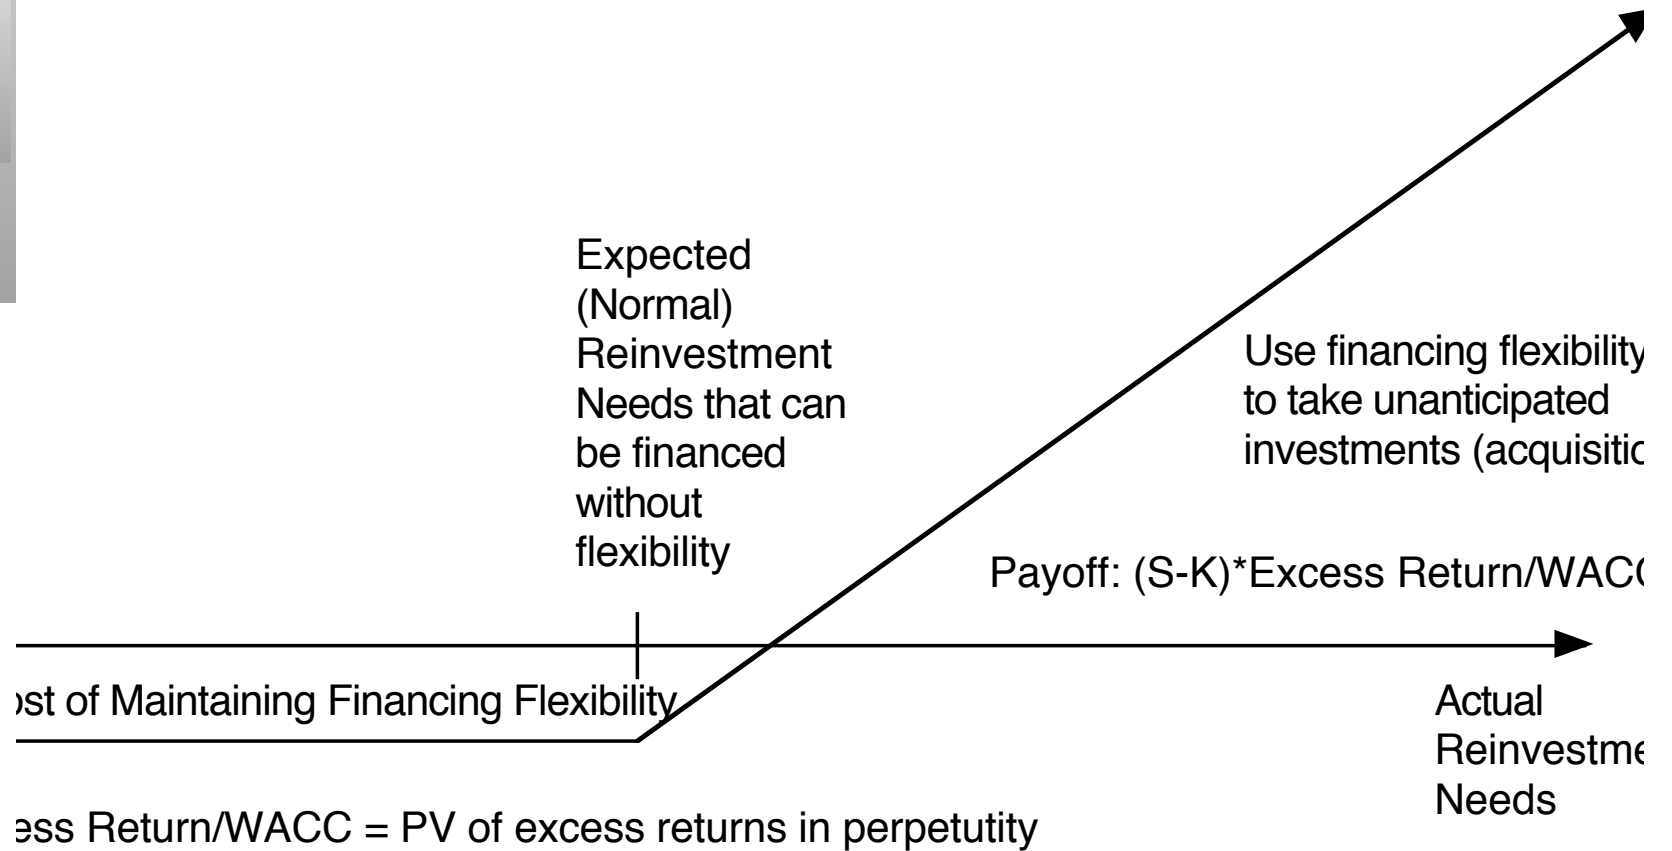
Expected (Normal) Reinvestment Needs that can be financed without flexibility

Use financing flexibility to take unanticipated investments (acquisitio

Payoff: (S-K)*Excess Return/WAC

ɔst of Maintaining Financing Flexibility

Actual Reinvestme Needs

ɜss Return/WACC = PV of excess returns in perpetutity